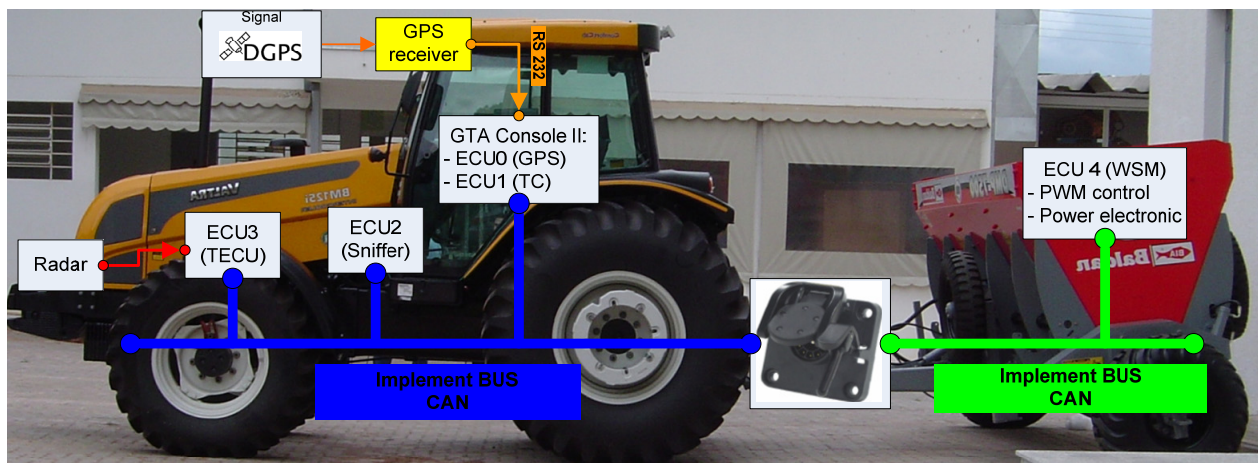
Signal
DGPS

GPS receiver

RS 232

GTA Console II:
- ECU0 (GPS)
- ECU1 (TC)

ECU 4 (WSM)
- PWM control
- Power electronic

Radar

ECU3 (TECU)

ECU2 (Sniffer)

VALTRA

BM125i

Baldan

Implement BUS CAN

Implement BUS CAN